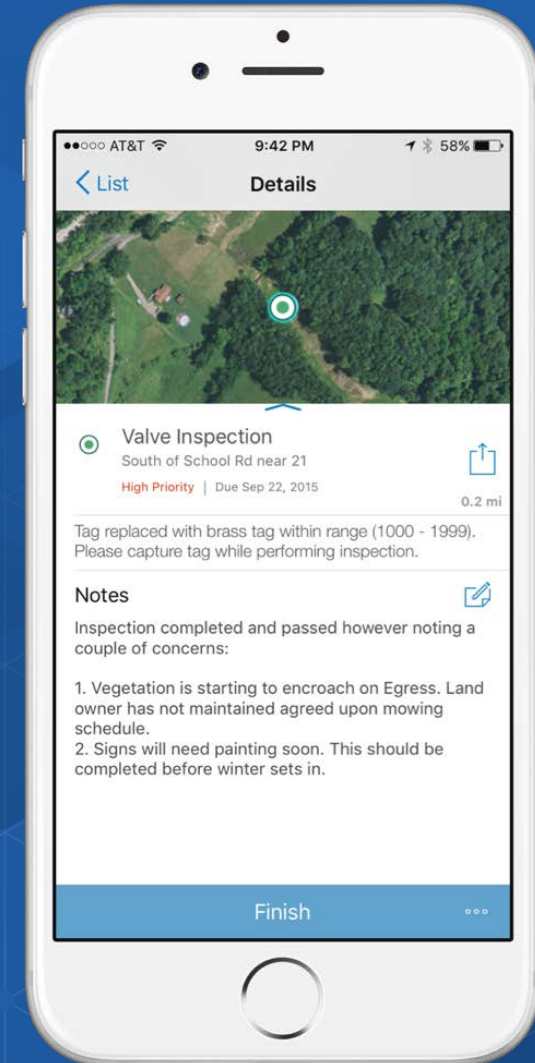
●●○○○ AT&T 9:42 PM 58%

List

Details

Valve Inspection

South of School Rd near 21

High Priority | Due Sep 22, 2015

0.2 mi

Tag replaced with brass tag within range (1000 - 1999). Please capture tag while performing inspection.

Notes

Inspection completed and passed however noting a couple of concerns:

1. Vegetation is starting to encroach on Egress. Land owner has not maintained agreed upon mowing schedule.
2. Signs will need painting soon. This should be completed before winter sets in.

Finish